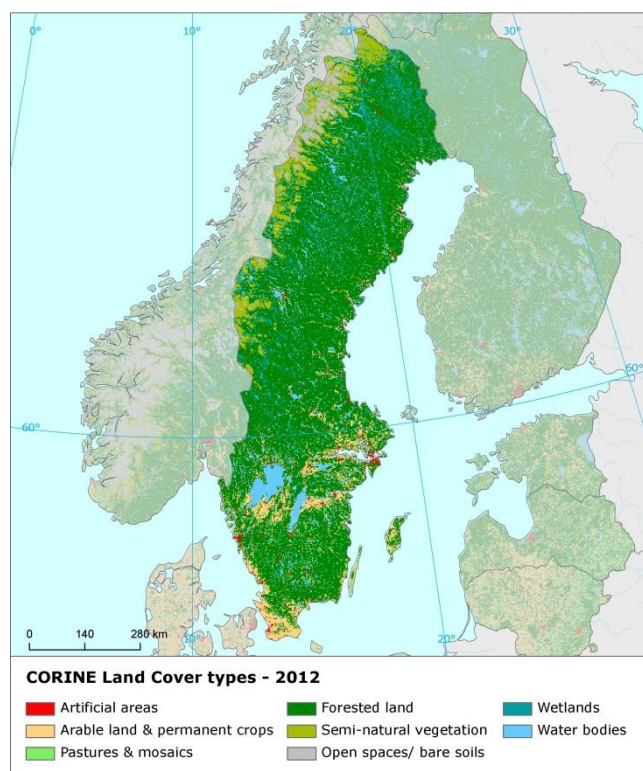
0°
10°
20°
30°
60°
60°
20°
10°
0
140
280 km

CORINE Land Cover types - 2012

Artificial areas
Arable land & permanent crops
Pastures & mosaics
Forested land
Semi-natural vegetation
Open spaces/ bare soils
Wetlands
Water bodies